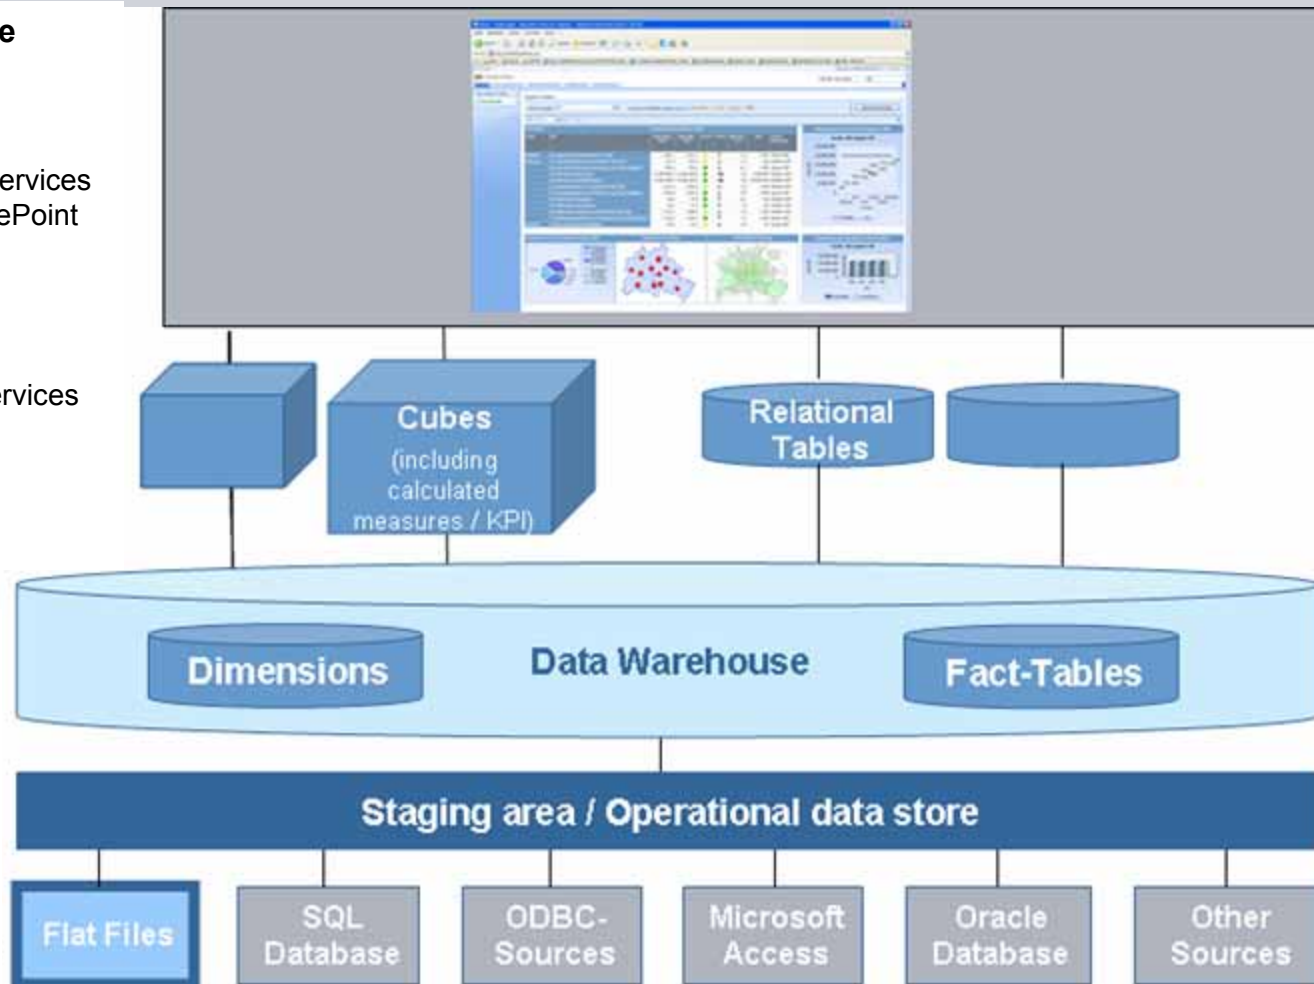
e

ervices
ePoint

ervices

Cubes
(including calculated measures / KPI)

Relational Tables

Dimensions

Data Warehouse

Fact-Tables

Staging area / Operational data store

Flat Files

SQL Database

ODBC-Sources

Microsoft Access

Oracle Database

Other Sources